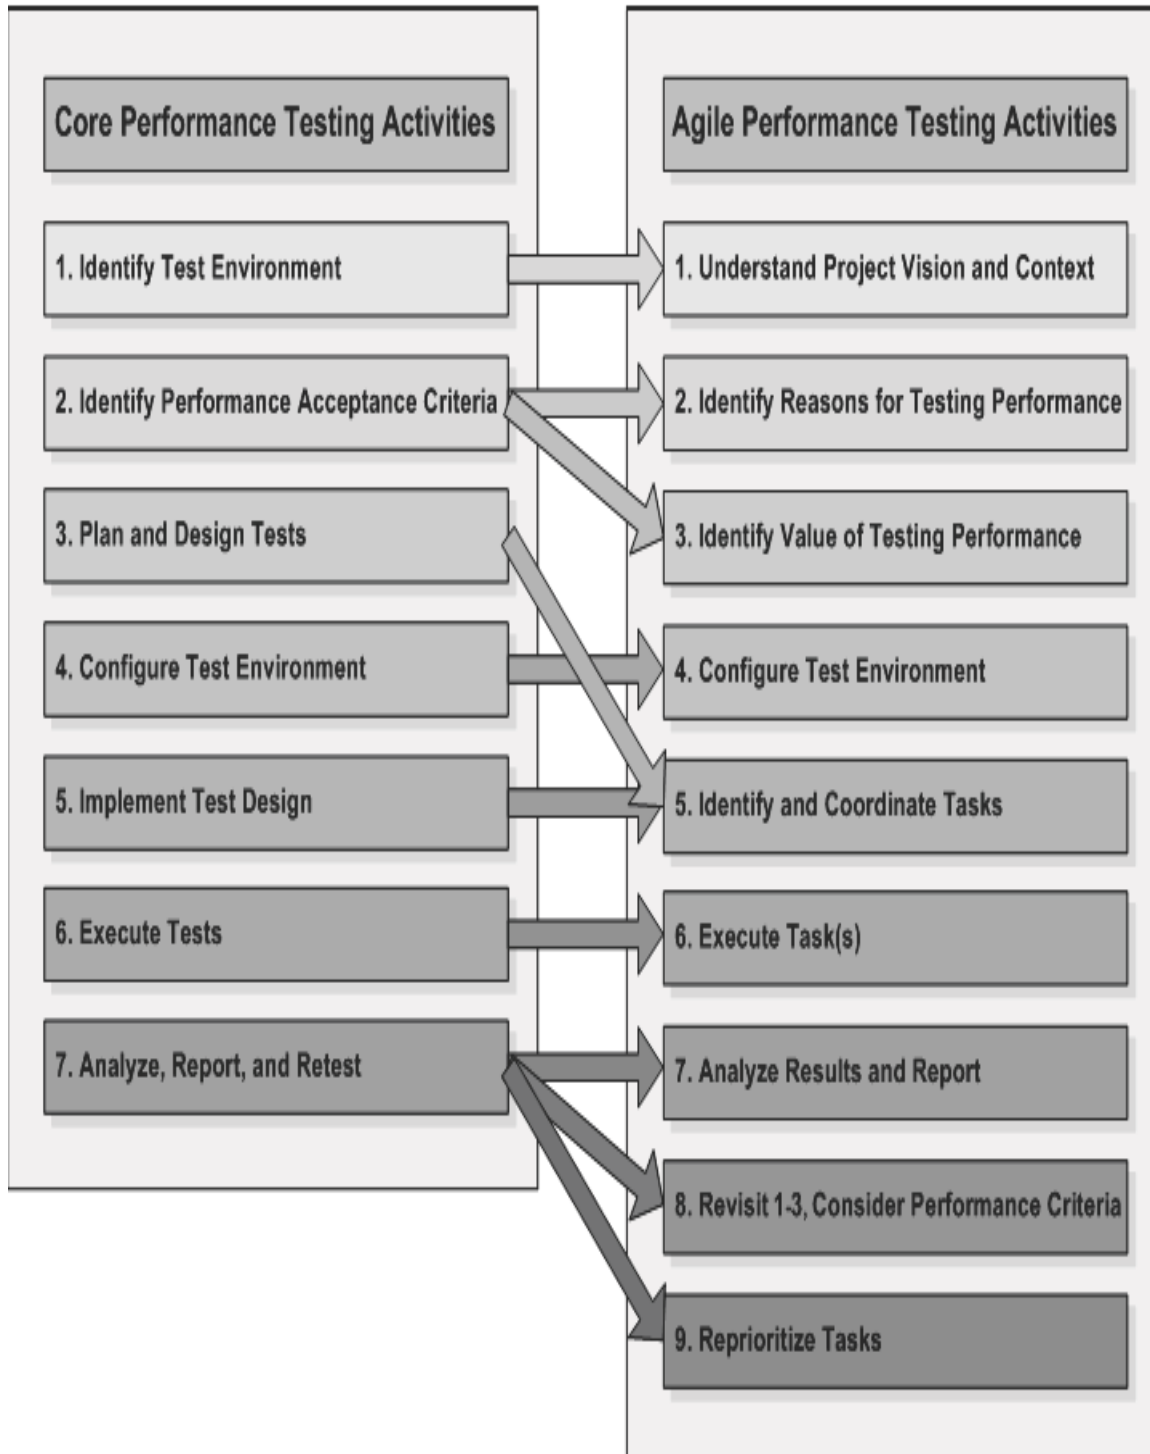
Core Performance Testing Activities

1. Identify Test Environment

2. Identify Performance Acceptance Criteria

3. Plan and Design Tests

4. Configure Test Environment

5. Implement Test Design

6. Execute Tests

7. Analyze, Report, and Retest

Agile Performance Testing Activities

1. Understand Project Vision and Context

2. Identify Reasons for Testing Performance

3. Identify Value of Testing Performance

4. Configure Test Environment

5. Identify and Coordinate Tasks

6. Execute Task(s)

7. Analyze Results and Report

8. Revisit 1-3, Consider Performance Criteria

9. Reprioritize Tasks